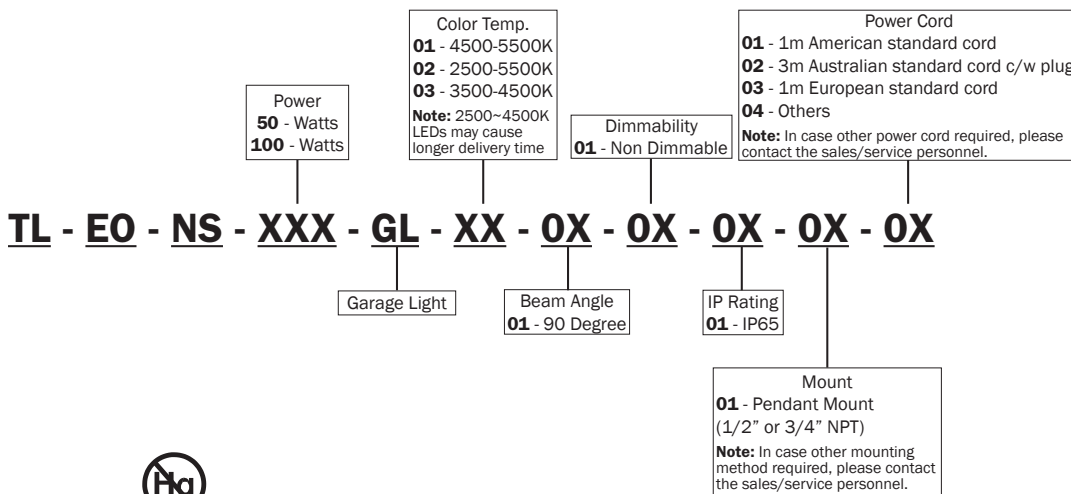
Color Temp.
**01** - 4500-5500K
**02** - 2500-5500K
**03** - 3500-4500K
**Note:** 2500~4500K LEDs may cause longer delivery time

Power Cord
**01** - 1m American standard cord
**02** - 3m Australian standard cord c/w plug
**03** - 1m European standard cord
**04** - Others
**Note:** In case other power cord required, please contact the sales/service personnel.

Power
**50** - Watts
**100** - Watts

Dimmability
**01** - Non Dimmable

TL - EO - NS - XXX - GL - XX - 0X - 0X - 0X - 0X - 0X

Garage Light

Beam Angle
**01** - 90 Degree

IP Rating
**01** - IP65

Mount
**01** - Pendant Mount (1/2" or 3/4" NPT)
**Note:** In case other mounting method required, please contact the sales/service personnel.

Hg